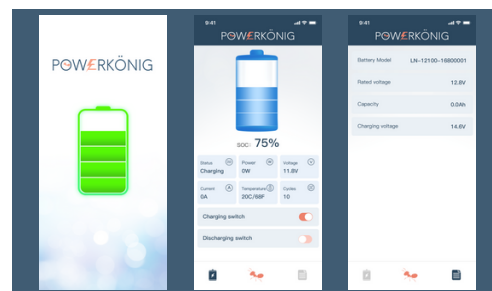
POWERKÖNIG

9:41

POWERKÖNIG

SOC: 75%

Status
Charging

Power
0W

Voltage
11.8V

Current
0A

Temperature
20C/68F

Cycles
10

Charging switch

Discharging switch

9:41

POWERKÖNIG

Battery Model LN-12100-18800001

Rated voltage 12.8V

Capacity 0.04h

Charging voltage 14.6V